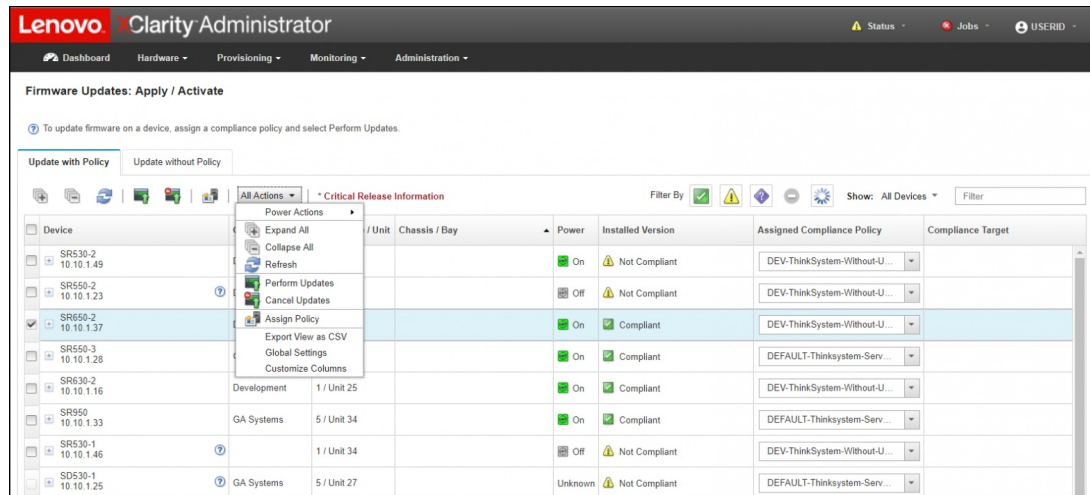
Lenovo. XClarity Administrator

Status Jobs USERID

Dashboard Hardware Provisioning Monitoring Administration

Firmware Updates: Apply / Activate

To update firmware on a device, assign a compliance policy and select Perform Updates.

Update with Policy Update without Policy

All Actions * Critical Release Information

Filter By Show: All Devices Filter

Power Actions
Expand All
Collapse All
Refresh
Perform Updates
Cancel Updates
Assign Policy
Export View as CSV
Global Settings
Customize Columns

| Device | | / Unit | Chassis / Bay | Power | Installed Version | Assigned Compliance Policy | Compliance Target |
|---|---|---|---|---|---|---|---|
| SR530-2 10.10.1.49 | | | | On | Not Compliant | DEV-ThinkSystem-Without-U... | |
| SR550-2 10.10.1.23 | | | | Off | Not Compliant | DEV-ThinkSystem-Without-U... | |
| SR650-2 10.10.1.37 | | | | On | Compliant | DEV-ThinkSystem-Without-U... | |
| SR550-3 10.10.1.28 | | | | On | Compliant | DEFAULT-Thinksystem-Serv... | |
| SR630-2 10.10.1.16 | Development | 1 / Unit 25 | | On | Compliant | DEV-ThinkSystem-Without-U... | |
| SR950 10.10.1.33 | GA Systems | 5 / Unit 34 | | On | Compliant | DEFAULT-Thinksystem-Serv... | |
| SR530-1 10.10.1.46 | | 1 / Unit 34 | | Off | Not Compliant | DEV-ThinkSystem-Without-U... | |
| SD530-1 10.10.1.25 | GA Systems | 5 / Unit 27 | | Unknown | Not Compliant | DEFAULT-Thinksystem-Serv... | |